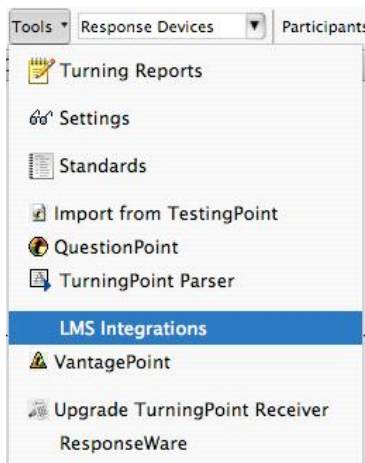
Tools Response Devices Participants

Turning Reports

Settings

Standards

Import from TestingPoint

QuestionPoint

TurningPoint Parser

LMS Integrations

VantagePoint

Upgrade TurningPoint Receiver

ResponseWare